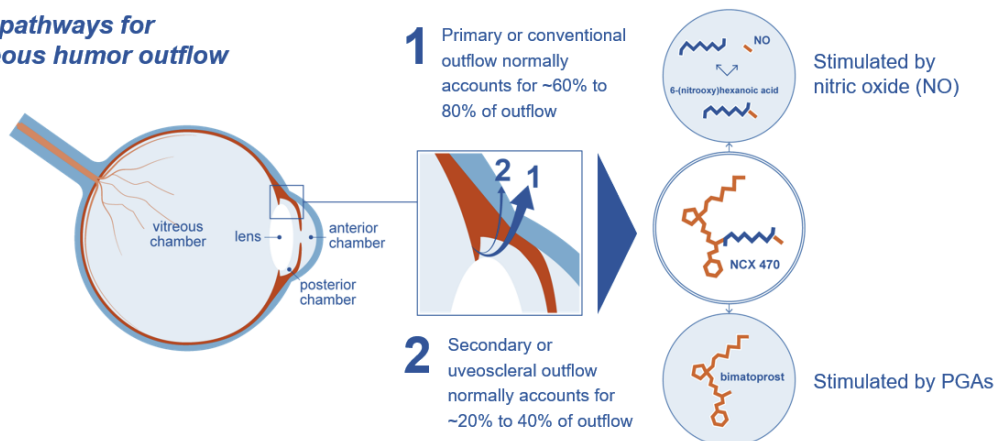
pathways for
ous humor outflow

vitreous chamber

lens

anterior chamber

posterior chamber

2

1

1 Primary or conventional outflow normally accounts for ~60% to 80% of outflow

2 Secondary or uveoscleral outflow normally accounts for ~20% to 40% of outflow

NO

6-(nitrooxy)hexanoic acid

NCX 470

bimatoprost

Stimulated by nitric oxide (NO)

Stimulated by PGAs